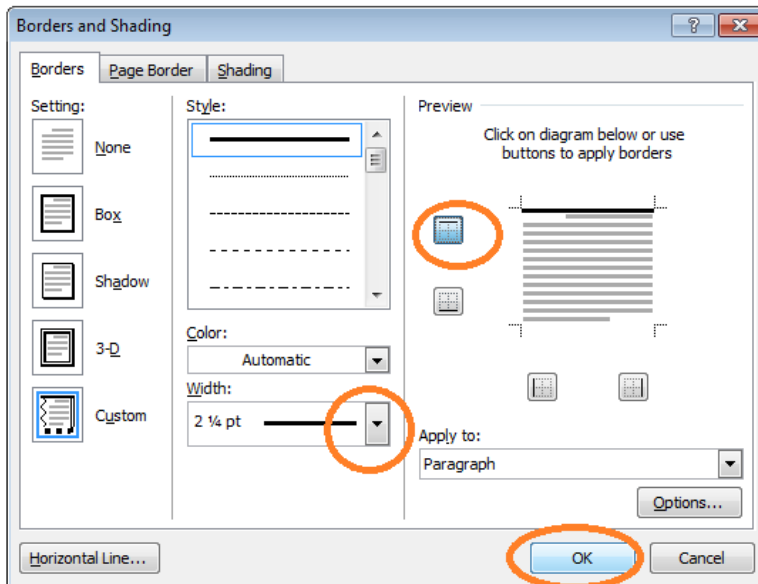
Borders and Shading

?

Borders | Page Border | Shading

Setting:

None

Box

Shadow

3-D

Custom

Style:

Color:

Automatic

Width:

2 ¼ pt

Preview

Click on diagram below or use buttons to apply borders

Apply to:

Paragraph

Options...

Horizontal Line...

OK

Cancel